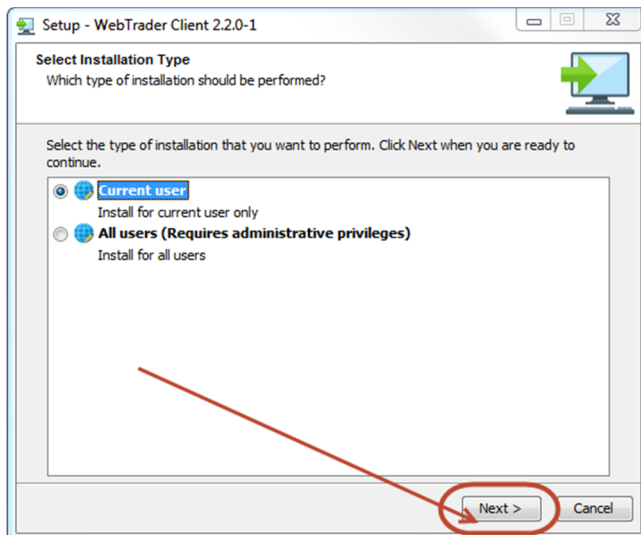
Setup - WebTrader Client 2.2.0-1

Select Installation Type
Which type of installation should be performed?

Select the type of installation that you want to perform. Click Next when you are ready to continue.

Current user
Install for current user only

All users (Requires administrative privileges)
Install for all users

Next >
Cancel